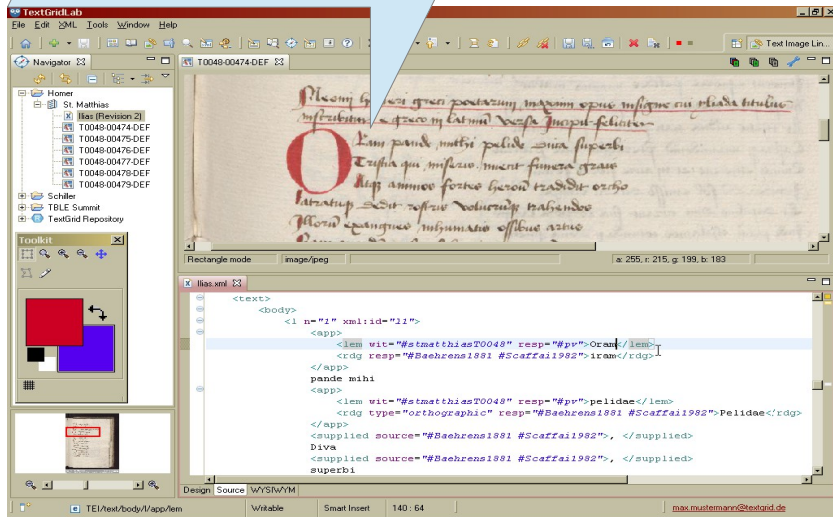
TextGridLab
File Edit XML Tools Window Help
Text Image Lin...
Navigator
T0048-00474-DEF
Homer
St. Matthias
Ilias (Revision 2)
T0048-00474-DEF
T0048-00475-DEF
T0048-00476-DEF
T0048-00477-DEF
T0048-00478-DEF
T0048-00479-DEF
Schiller
TBLE Summit
TextGrid Repository
Toolkit
Rectangle mode
image/jpeg
a: 255, r: 215, g: 199, b: 183
Ilias.xml

<text>
<body>
<l n="1" xml:id="l1">
<app>
<lem wit="#stmatthiasT0048" resp="#pv">Oram</lem>
<rdg resp="#Baehrens1881 #Scaffai1982">iram</rdg>
</app>
pande mihi
<app>
<lem wit="#stmatthiasT0048" resp="#pv">pelidae</lem>
<rdg type="orthographic" resp="#Baehrens1881 #Scaffai1982">Pelidae</rdg>
</app>
<supplied source="#Baehrens1881 #Scaffai1982">, </supplied>
Diva
<supplied source="#Baehrens1881 #Scaffai1982">, </supplied>
superbi

Design Source WYSIWYM
TEI/text/body/l/app/lem
Writable
Smart Insert
140 : 64
max.mustermann@textgrid.de